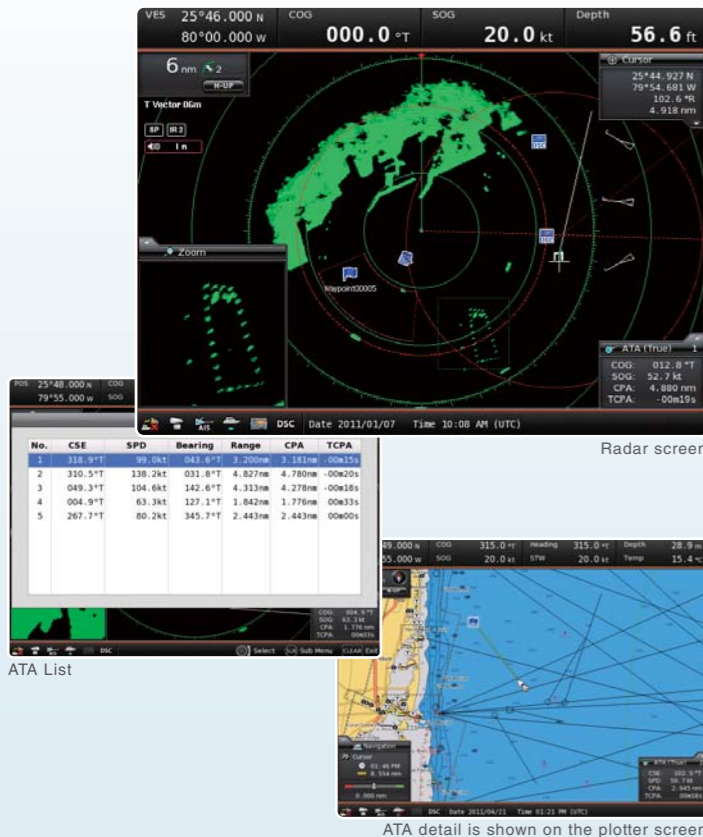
VES 25°46.000 N 80°00.000 W COG 000.0 °T SOG 20.0 kt Depth 56.6 ft

6 nm 2 H-UP

T Vector 06m

Cursor
25°44.927 N
79°54.681 W
102.6 °R
4.918 nm

Zoom

Waypoint00005

ATA (True)
COG: 012.8 °T
SOG: 52.7 kt
CPA: 4.880 nm
TCPA: -00m19s

DSC Date 2011/01/07 Time 10:08 AM (UTC)

Radar screen

POS 25°48.000 N 79°55.000 W COG SOG

| No. | CSE | SPD | Bearing | Range | CPA | TCPA |
|---|---|---|---|---|---|---|
| 1 | 318.9°T | 99.0kt | 043.6°T | 3.200nm | 3.181nm | -00m15s |
| 2 | 310.5°T | 138.2kt | 031.8°T | 4.827nm | 4.780nm | -00m20s |
| 3 | 049.3°T | 104.6kt | 142.6°T | 4.313nm | 4.278nm | -00m18s |
| 4 | 004.9°T | 63.3kt | 127.1°T | 1.842nm | 1.776nm | 00m33s |
| 5 | 267.7°T | 80.2kt | 345.7°T | 2.443nm | 2.443nm | 00m00s |

COG 004.9 °T SOG 63.3 kt CPA 1.776 nm TCPA 00m33s

DSC Select Sub Menu CLEAR Exit

ATA List

49.000 N 55.000 W COG 315.0 °T SOG 20.0 kt Heading 315.0 °T STW 20.0 kt Depth 28.9 m Temp 15.4 °C

Navigation
Cursor
01:46 PM
8.554 nm
0.000 nm

ATA (True)
CSE: 102.5 °T
SPD: 59.7 kt
CPA: 2.945 nm
TCPA: 00m18s

DSC Date 2011/04/21 Time 01:21 PM (UTC)

ATA detail is shown on the plotter screen